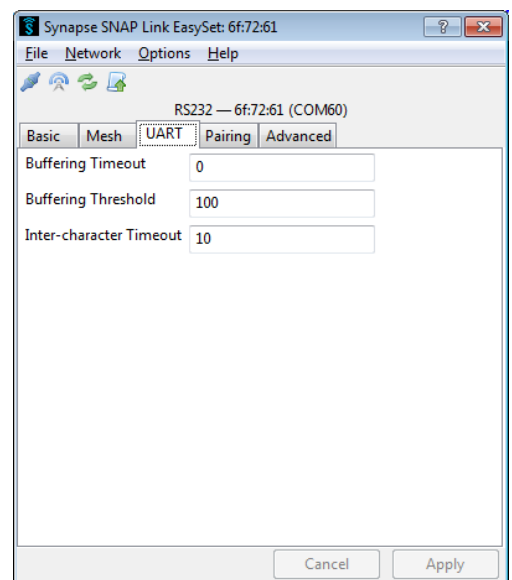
Synapse SNAP Link EasySet: 6f:72:61

?

File Network Options Help

RS232 — 6f:72:61 (COM60)

Basic Mesh UART Pairing Advanced

Buffering Timeout 0

Buffering Threshold 100

Inter-character Timeout 10

Cancel Apply